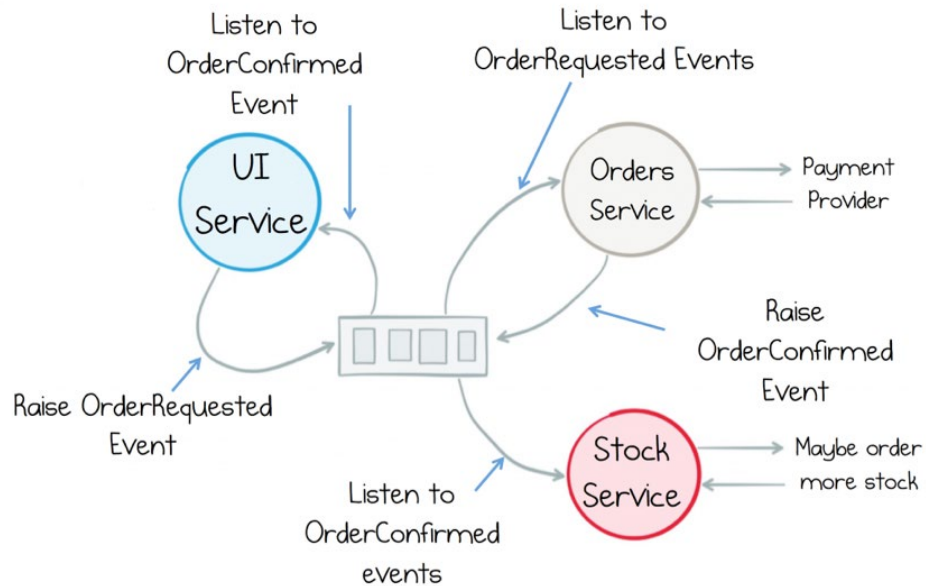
Listen to OrderConfirmed Event

Listen to OrderRequested Events

UI Service

Orders Service

Payment Provider

Raise OrderConfirmed Event

Raise OrderRequested Event

Stock Service

Maybe order more stock

Listen to OrderConfirmed events